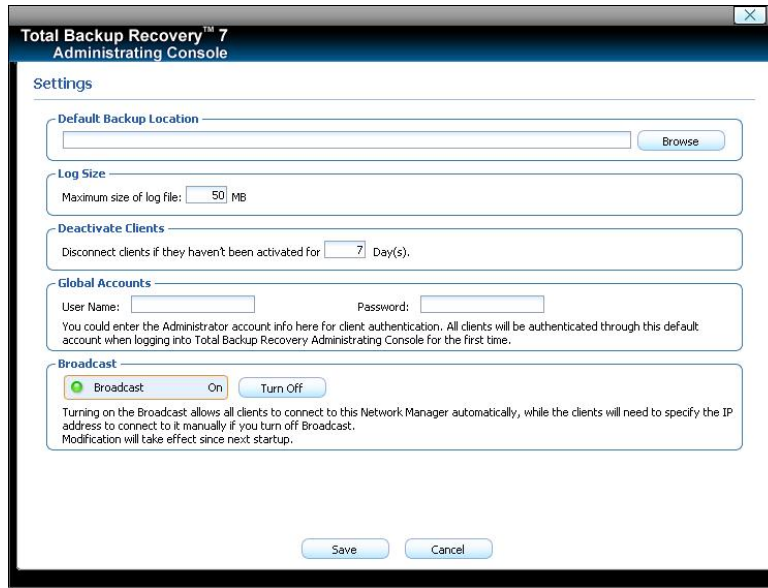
Total Backup Recovery™ 7
Administrating Console

Settings

Default Backup Location

Browse

Log Size

Maximum size of log file: 50 MB

Deactivate Clients

Disconnect clients if they haven't been activated for 7 Day(s).

Global Accounts

User Name:

Password:

You could enter the Administrator account info here for client authentication. All clients will be authenticated through this default account when logging into Total Backup Recovery Administrating Console for the first time.

Broadcast

Broadcast On

Turn Off

Turning on the Broadcast allows all clients to connect to this Network Manager automatically, while the clients will need to specify the IP address to connect to it manually if you turn off Broadcast.
Modification will take effect since next startup.

Save

Cancel